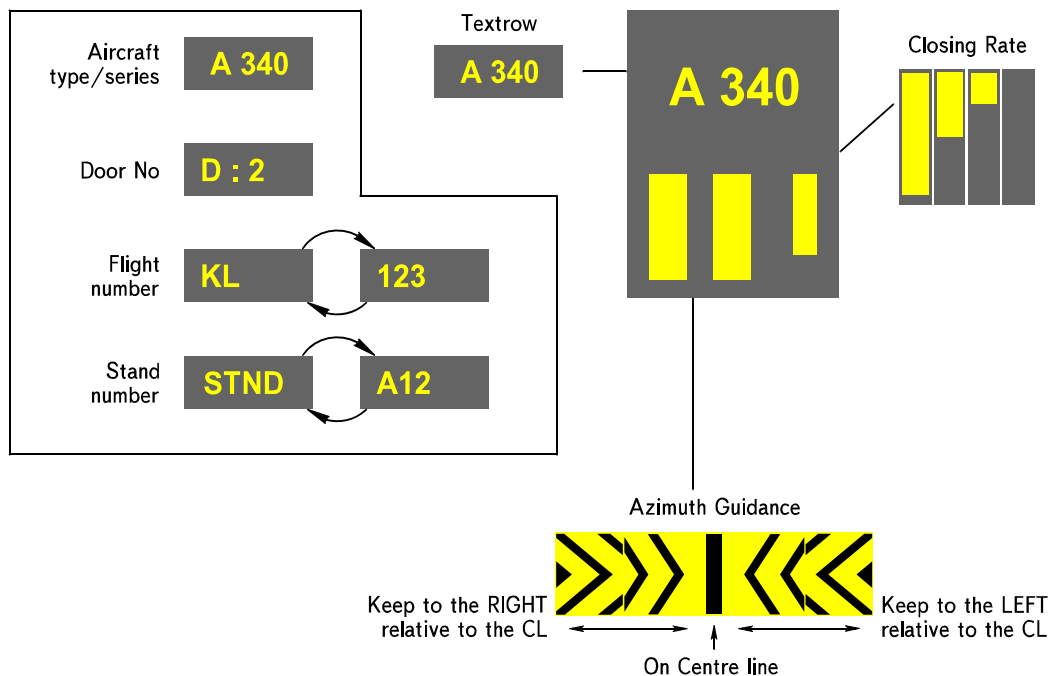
Aircraft type/series
A 340

Door No
D : 2

Flight number
KL
123

Stand number
STND
A12

Textrow
A 340

A 340

Closing Rate

Azimuth Guidance

Keep to the RIGHT relative to the CL

Keep to the LEFT relative to the CL

On Centre line